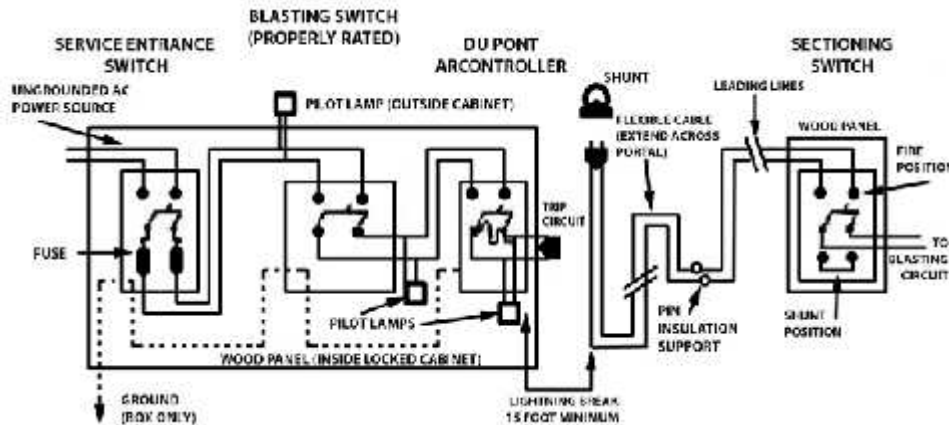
BLASTING SWITCH (PROPERLY RATED)

SERVICE ENTRANCE SWITCH

DU PONT ARCONTROLLER

SECTIONING SWITCH

UNGROUNDED AC POWER SOURCE

PILOT LAMP (OUTSIDE CABINET)

SHUNT

FLEXIBLE CABLE (EXTEND ACROSS PORTAL)

LEADING LINES

WOOD PANEL

FIRE POSITION

TRIP CIRCUIT

FUSE

TO BLASTING CIRCUIT

PIN INSULATION SUPPORT

SHUNT POSITION

PILOT LAMPS

WOOD PANEL (INSIDE LOCKED CABINET)

GROUND (BOX ONLY)

LIGHTNING BREAK 15 FOOT MINIMUM